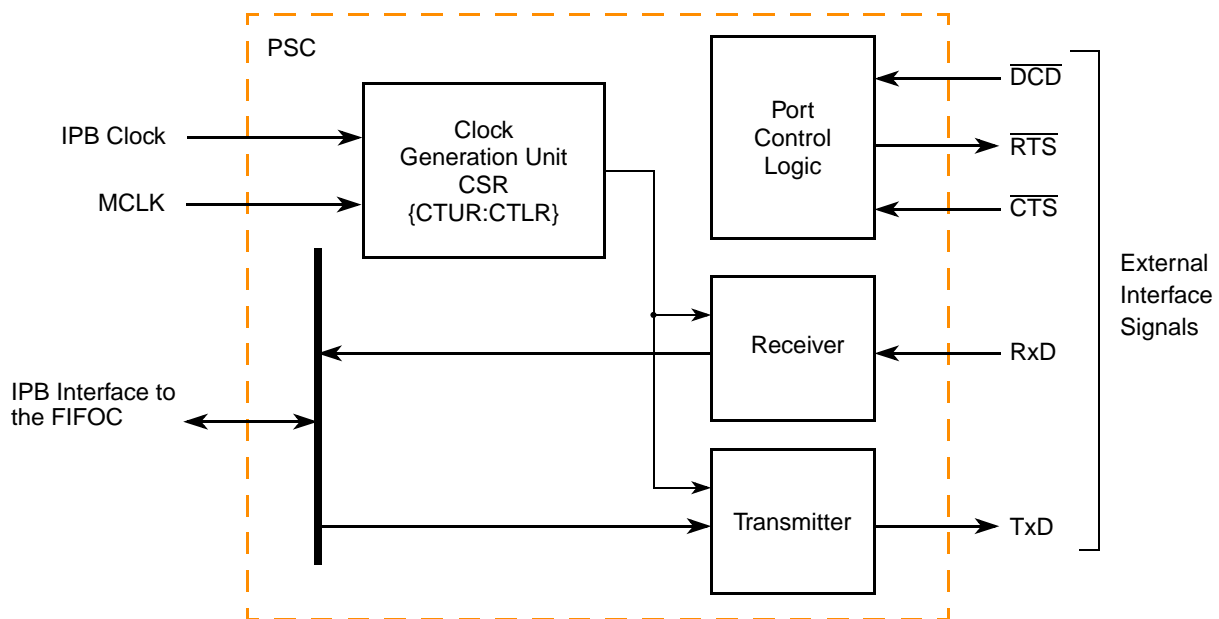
PSC

IPB Clock

MCLK

Clock Generation Unit CSR {CTUR:CTLR}

Port Control Logic

$\overline{DCD}$

$\overline{RTS}$

$\overline{CTS}$

External Interface Signals

Receiver

RxD

IPB Interface to the FIFOC

Transmitter

TxD